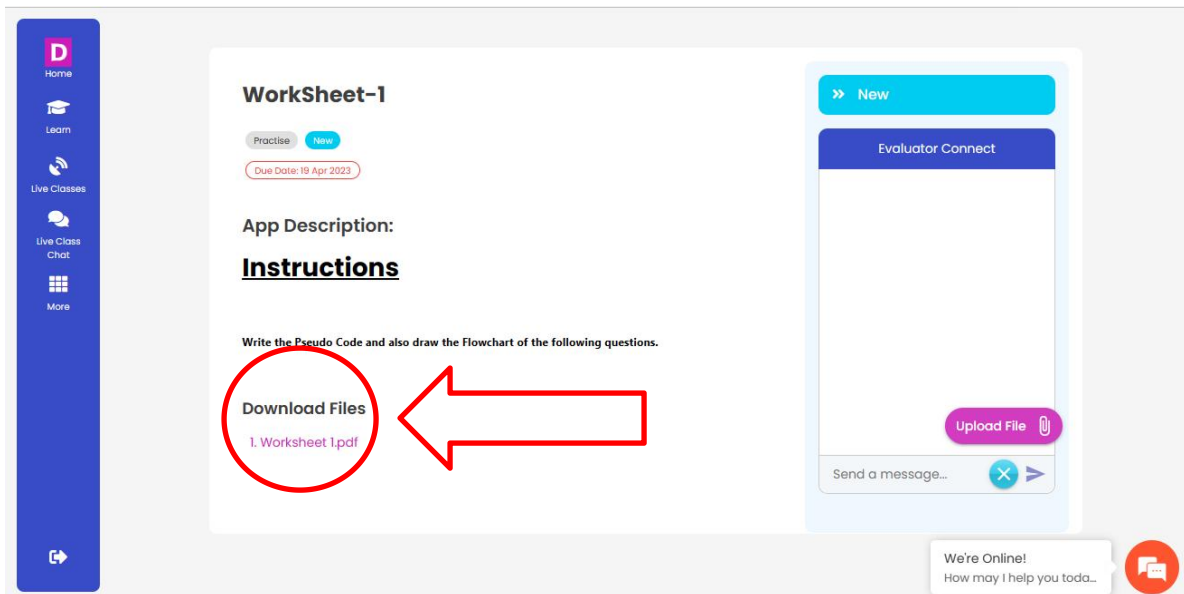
D
Home
Learn
Live Classes
Live Class Chat
More

WorkSheet-1
Practise
New
Due Date: 19 Apr 2023

App Description:

Instructions

Write the Pseudo Code and also draw the Flowchart of the following questions.

Download Files
1. Worksheet 1.pdf

» New

Evaluator Connect

Upload File

Send a message...

We're Online!
How may I help you toda...